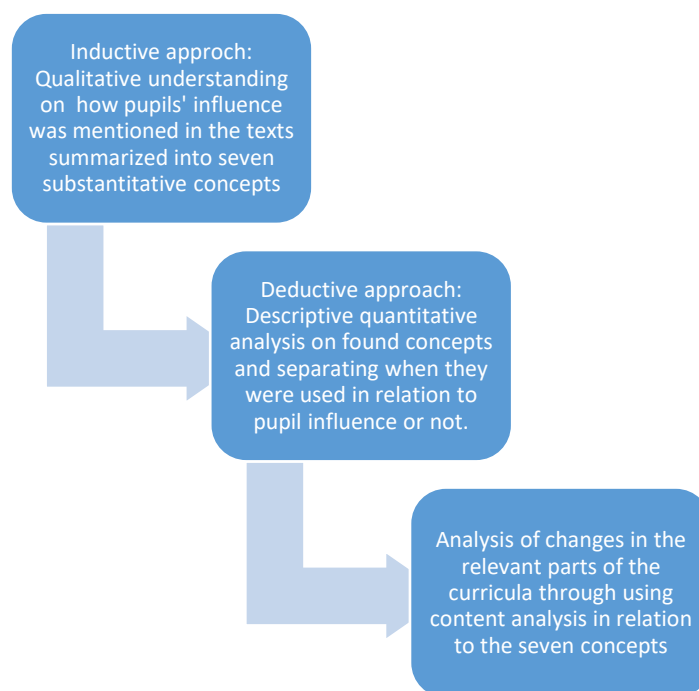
Inductive approch: Qualitative understanding on how pupils' influence was mentioned in the texts summarized into seven substantitative concepts

Deductive approach: Descriptive quantitative analysis on found concepts and separating when they were used in relation to pupil influence or not.

Analysis of changes in the relevant parts of the curricula through using content analysis in relation to the seven concepts